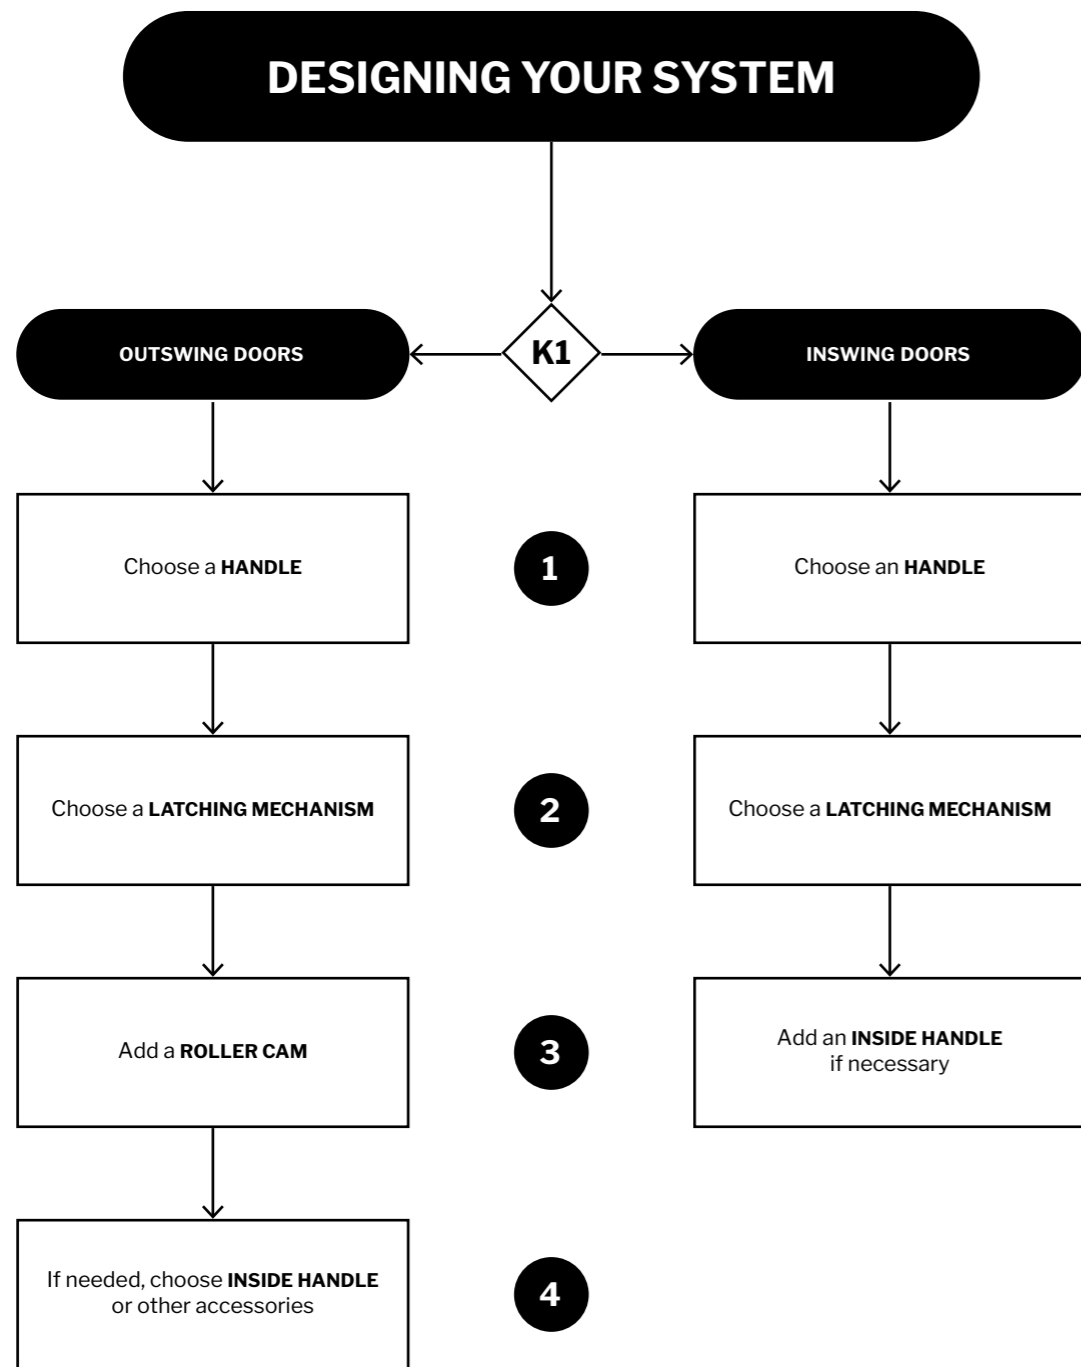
DESIGNING YOUR SYSTEM

OUTSWING DOORS

K1

INSWING DOORS

Choose a HANDLE

1

Choose an HANDLE

Choose a LATCHING MECHANISM

2

Choose a LATCHING MECHANISM

Add a ROLLER CAM

3

Add an INSIDE HANDLE if necessary

If needed, choose INSIDE HANDLE or other accessories

4